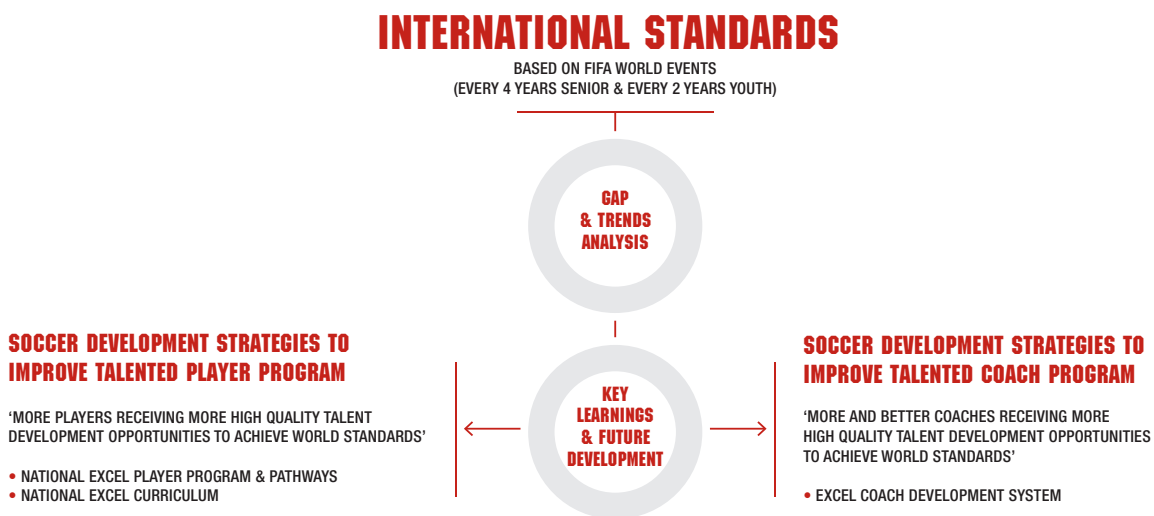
INTERNATIONAL STANDARDS

BASED ON FIFA WORLD EVENTS
(EVERY 4 YEARS SENIOR & EVERY 2 YEARS YOUTH)

GAP & TRENDS ANALYSIS

SOCCER DEVELOPMENT STRATEGIES TO IMPROVE TALENTED PLAYER PROGRAM

‘MORE PLAYERS RECEIVING MORE HIGH QUALITY TALENT DEVELOPMENT OPPORTUNITIES TO ACHIEVE WORLD STANDARDS’

• NATIONAL EXCEL PLAYER PROGRAM & PATHWAYS
• NATIONAL EXCEL CURRICULUM

KEY LEARNINGS & FUTURE DEVELOPMENT

SOCCER DEVELOPMENT STRATEGIES TO IMPROVE TALENTED COACH PROGRAM

‘MORE AND BETTER COACHES RECEIVING MORE HIGH QUALITY TALENT DEVELOPMENT OPPORTUNITIES TO ACHIEVE WORLD STANDARDS’

• EXCEL COACH DEVELOPMENT SYSTEM